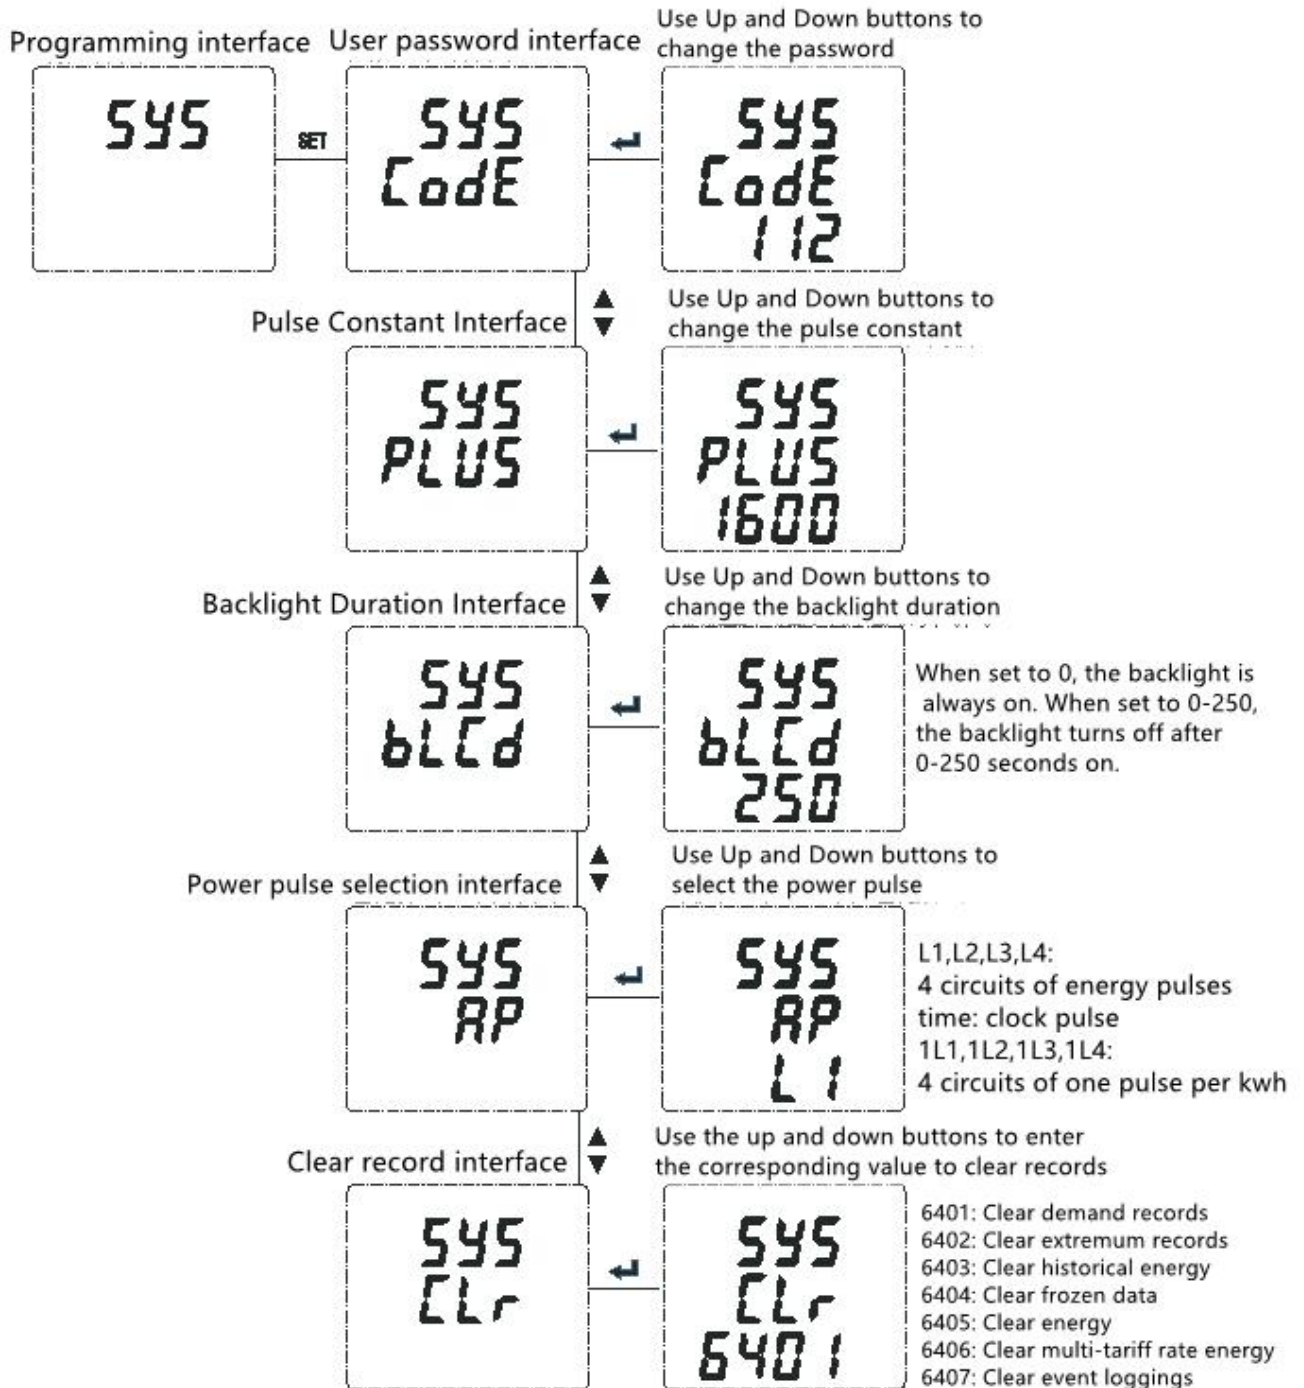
Programming interface

User password interface

Use Up and Down buttons to change the password

SYS

SET

SYS
CodE

SYS
CodE
112

Pulse Constant Interface

Use Up and Down buttons to change the pulse constant

SYS
PLUS

SYS
PLUS
1600

Backlight Duration Interface

Use Up and Down buttons to change the backlight duration

SYS
bLCd

SYS
bLCd
250

When set to 0, the backlight is always on. When set to 0-250, the backlight turns off after 0-250 seconds on.

Power pulse selection interface

Use Up and Down buttons to select the power pulse

SYS
AP

SYS
AP
L1

L1,L2,L3,L4:
4 circuits of energy pulses
time: clock pulse
1L1,1L2,1L3,1L4:
4 circuits of one pulse per kwh

Clear record interface

Use the up and down buttons to enter the corresponding value to clear records

SYS
CLr

SYS
CLr
6401

6401: Clear demand records
6402: Clear extremum records
6403: Clear historical energy
6404: Clear frozen data
6405: Clear energy
6406: Clear multi-tariff rate energy
6407: Clear event loggings